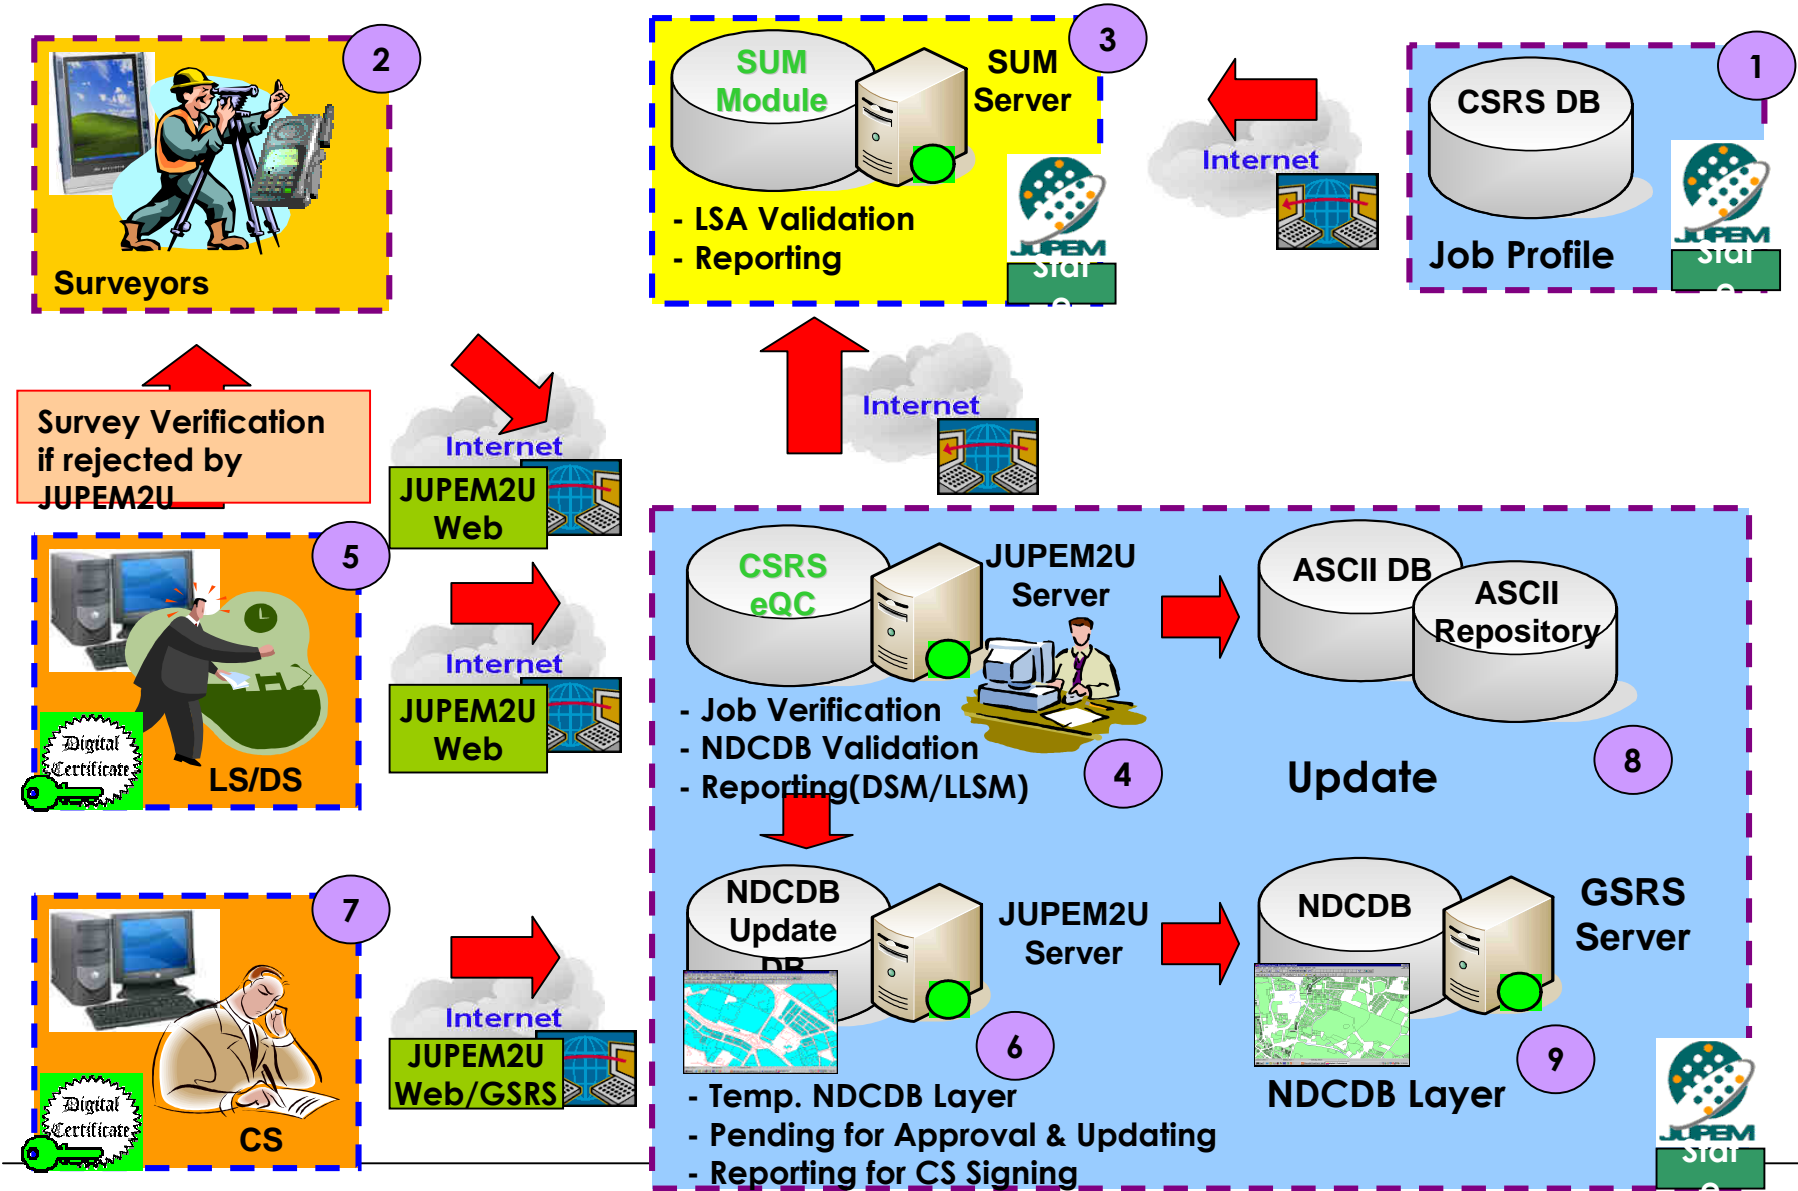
2

Surveyors

SUM Module

SUM Server

3

- LSA Validation
- Reporting

JUPEM

Internet

CSRS DB

1

Job Profile

JUPEM

Survey Verification if rejected by JUPEM2U

Internet

JUPEM2U Web

5

Digital Certificate

LS/DS

Internet

JUPEM2U Web

Internet

CSRS eQC

JUPEM2U Server

- Job Verification
- NDCDB Validation
- Reporting(DSM/LLSM)

4

ASCII DB

ASCII Repository

Update

8

7

Digital Certificate

CS

Internet

JUPEM2U Web/GSRS

NDCDB Update DB

JUPEM2U Server

6

- Temp. NDCDB Layer
- Pending for Approval & Updating
- Reporting for CS Signing

NDCDB

GSRS Server

9

NDCDB Layer

JUPEM